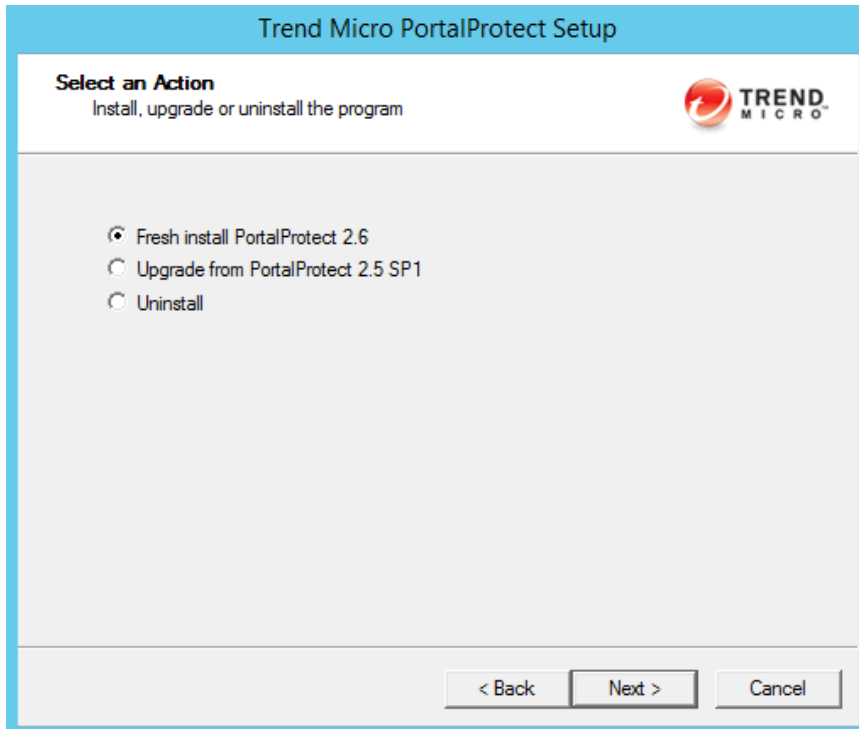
Trend Micro PortalProtect Setup

Select an Action
Install, upgrade or uninstall the program

TREND MICRO

Fresh install PortalProtect 2.6
Upgrade from PortalProtect 2.5 SP1
Uninstall

< Back
Next >
Cancel